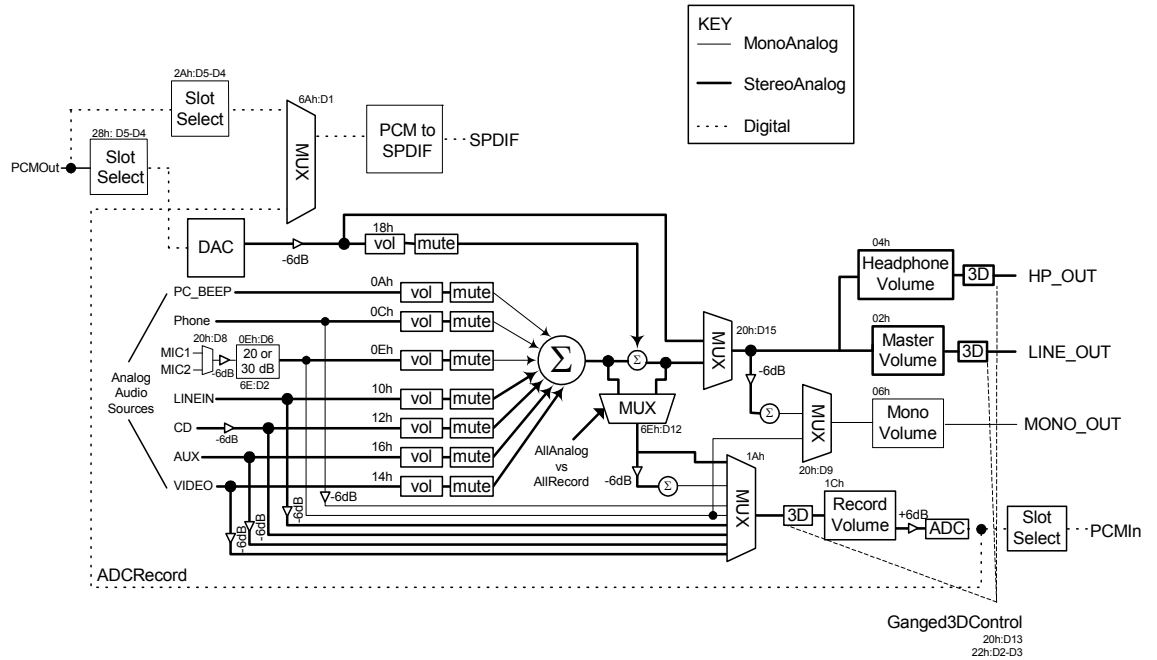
KEY
MonoAnalog
StereoAnalog
Digital

2Ah:D5-D4
Slot Select
28h: D5-D4
Slot Select
PCMOut
6Ah:D1
MUX
PCM to SPDIF
SPDIF
DAC
-6dB
18h
vol
mute
Analog Audio Sources
PC_BEEP
0Ah
vol
mute
Phone
0Ch
vol
mute
20h:D8
MIC1
MIC2
+20dB
0Eh:D6
20 or 30 dB
6E:D2
0Eh
vol
mute
LINEIN
10h
vol
mute
CD
-6dB
12h
vol
mute
AUX
16h
vol
mute
VIDEO
14h
vol
mute
-6dB
-6dB
-6dB
-6dB
$\Sigma$
$\Sigma$
MUX
6Eh:D12
AllAnalog vs AllRecord
-6dB
$\Sigma$
MUX
20h:D15
-6dB
$\Sigma$
MUX
20h:D9
04h
Headphone Volume
3D
HP_OUT
02h
Master Volume
3D
LINE_OUT
06h
Mono Volume
MONO_OUT
1Ah
MUX
3D
1Ch
Record Volume
+6dB
ADC
Slot Select
PCMIn
ADCRecord
Ganged3DControl
20h:D13
22h:D2-D3